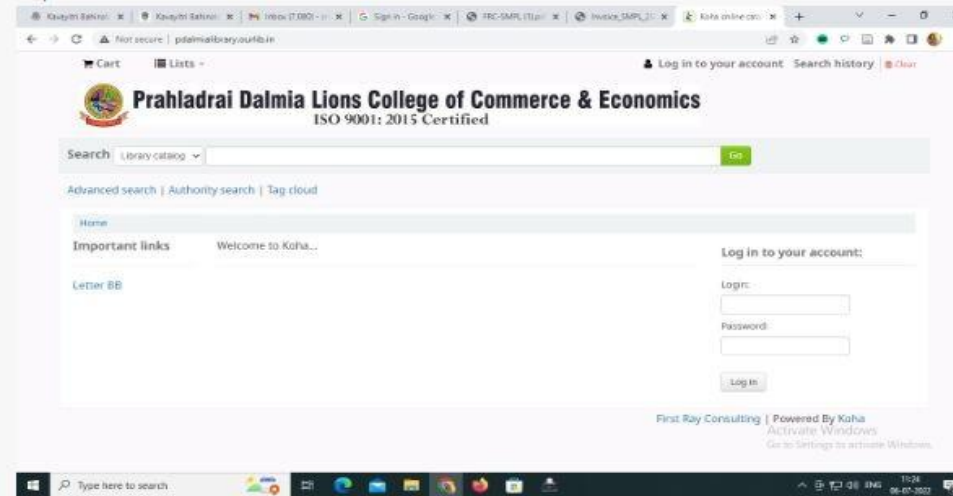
Kavayitri Bahinab | Kavayitri Bahinab | Inbox (7,080) - | Sign in - Google | FRC-SMPL (Tup | Invoice_SMPL_2 | Koha online cat

Not secure | pdalmialibrary.ourlib.in

Cart Lists

Log in to your account Search history Clear

Prahladrai Dalmia Lions College of Commerce & Economics
ISO 9001: 2015 Certified

Search Library catalog Go

Advanced search | Authority search | Tag cloud

Home

Important links

Welcome to Koha...

Letter BB

Log in to your account:

Login:

Password:

Log in

First Ray Consulting | Powered By Koha

Activate Windows
Go to Settings to activate Windows.

Type here to search

11:24
06-07-2022